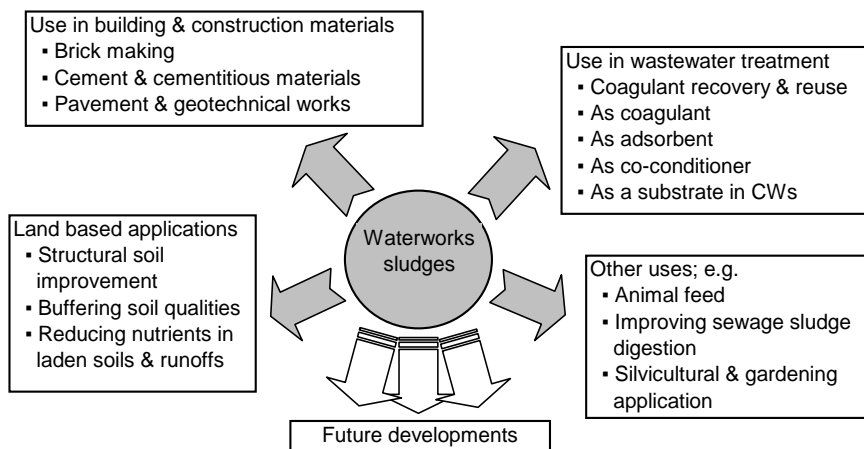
Use in building & construction materials
▪ Brick making
▪ Cement & cementitious materials
▪ Pavement & geotechnical works

Use in wastewater treatment
▪ Coagulant recovery & reuse
▪ As coagulant
▪ As adsorbent
▪ As co-conditioner
▪ As a substrate in CWs

Waterworks sludges

Land based applications
▪ Structural soil improvement
▪ Buffering soil qualities
▪ Reducing nutrients in laden soils & runoffs

Other uses; e.g.
▪ Animal feed
▪ Improving sewage sludge digestion
▪ Silvicultural & gardening application

Future developments